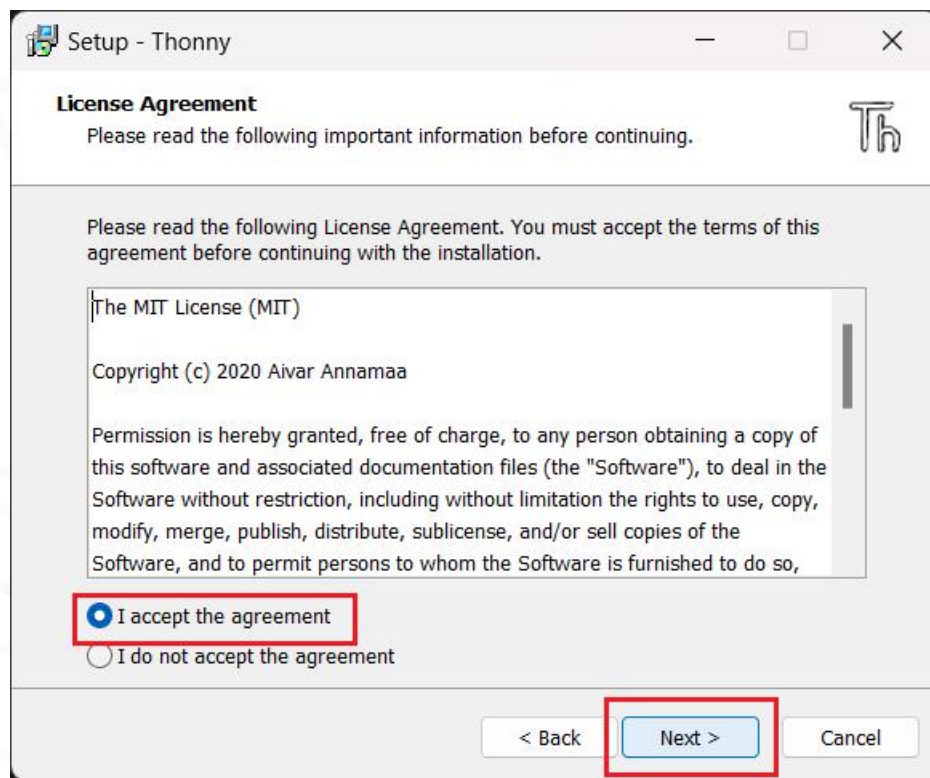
Setup - Thonny

License Agreement
Please read the following important information before continuing.

Th

Please read the following License Agreement. You must accept the terms of this agreement before continuing with the installation.

The MIT License (MIT)

Copyright (c) 2020 Aivar Annamaa

Permission is hereby granted, free of charge, to any person obtaining a copy of this software and associated documentation files (the "Software"), to deal in the Software without restriction, including without limitation the rights to use, copy, modify, merge, publish, distribute, sublicense, and/or sell copies of the Software, and to permit persons to whom the Software is furnished to do so,

I accept the agreement
I do not accept the agreement

< Back
Next >
Cancel